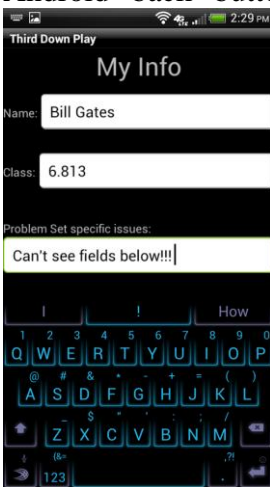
Android Gach Gatt
2:29 PM
Third Down Play
My Info
Name: Bill Gates
Class: 6.813
Problem Set specific issues:
Can't see fields below!!!
I ! How
1 2 3 4 5 6 7 8 9 0
Q W E R T Y U I O P
@ # & * - + = ( )
A S D F G H J K L
_ $ " ' : ; / ?
Z X C V B N M
123